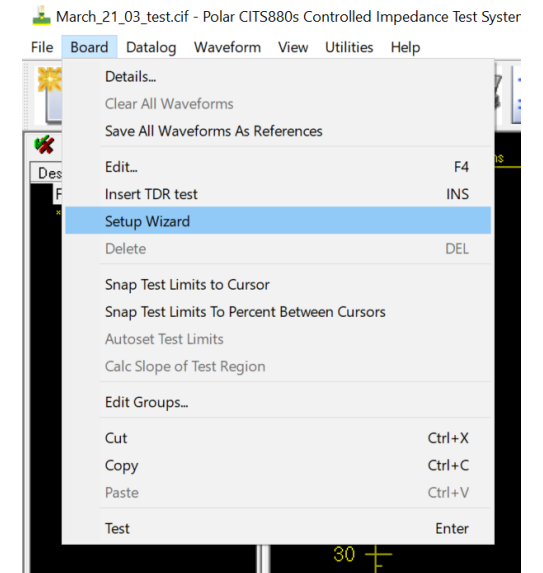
March_21_03_test.cif - Polar CITS880s Controlled Impedance Test Syster

File Board Datalog Waveform View Utilities Help

Des
F

Details...
Clear All Waveforms
Save All Waveforms As References

Edit... F4
Insert TDR test INS
Setup Wizard
Delete DEL

Snap Test Limits to Cursor
Snap Test Limits To Percent Between Cursors
Autoset Test Limits
Calc Slope of Test Region

Edit Groups...

Cut Ctrl+X
Copy Ctrl+C
Paste Ctrl+V

Test Enter

30